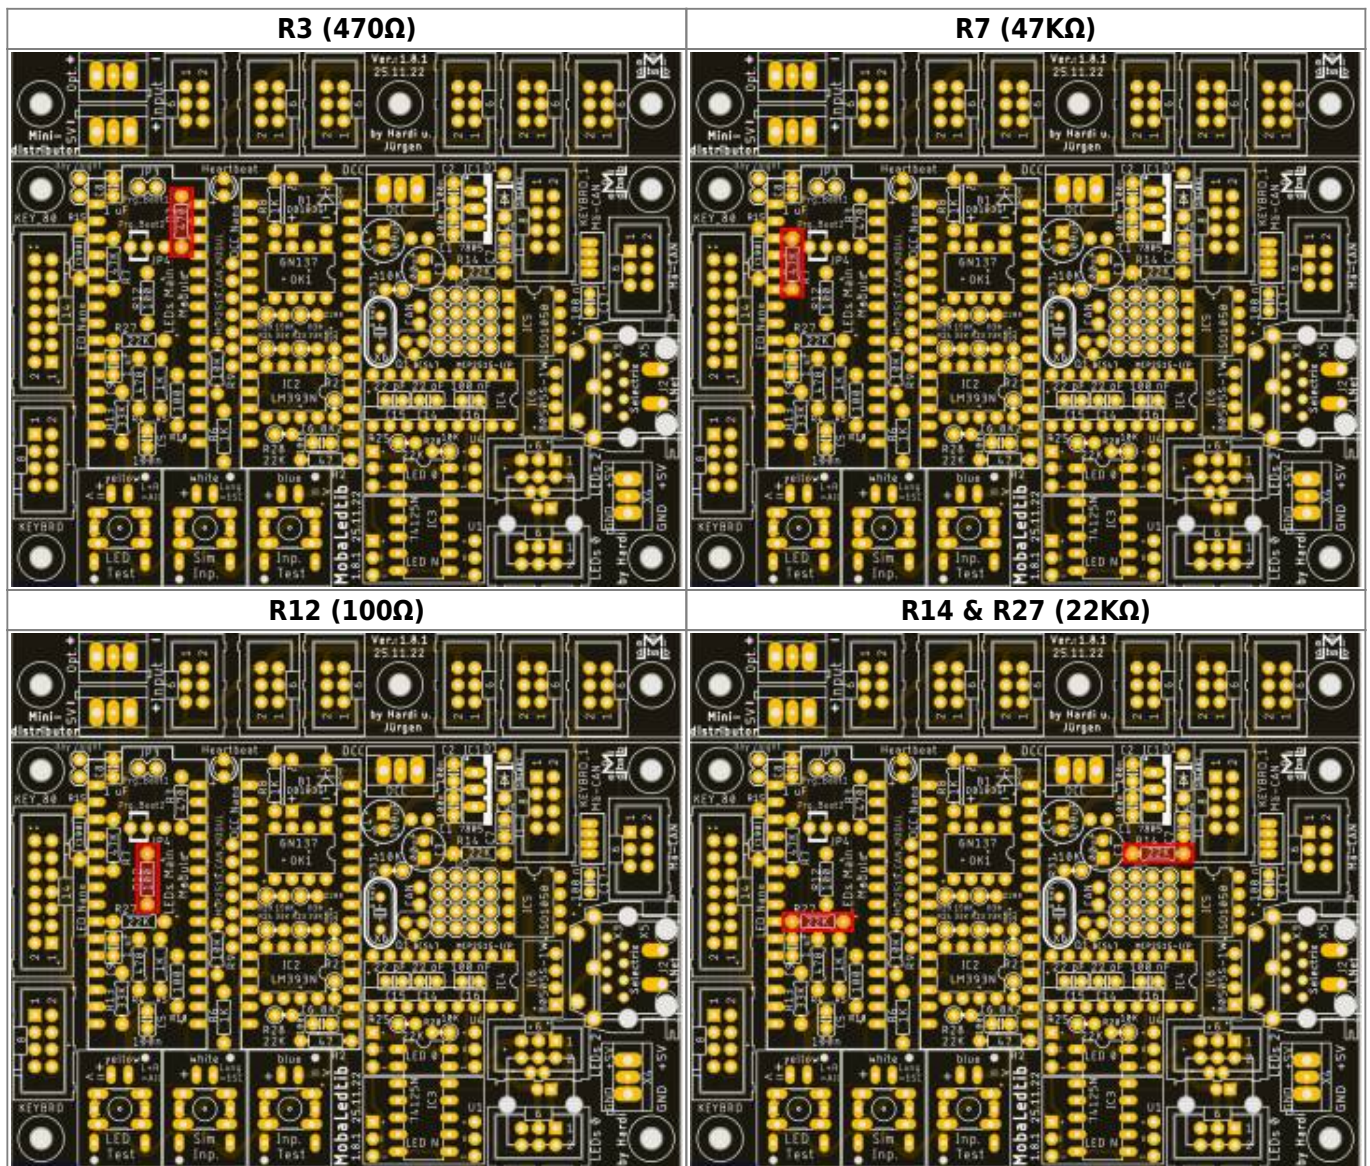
| R3 (470Ω) | R7 (47KΩ) |
|---|---|
| Opt. Input Ver.:1.8.1 25.11.22 by Hardi u. Jürgen Mini-distributor SV1 KEY 80 Heartbeat DCC 6N137 OK1 IC2 LM393N LEDs Main Modul KEYBRD.1 Mä-CAN IC5 Selectrix LED Test Sim Inp. Inp. Test yellow white blue MobaLedLib 1.8.1 25.11.22 LEDs 0 by Hardi GND +5V KEYBRD | Opt. Input Ver.:1.8.1 25.11.22 by Hardi u. Jürgen Mini-distributor SV1 KEY 80 Heartbeat DCC 6N137 OK1 IC2 LM393N LEDs Main Modul KEYBRD.1 Mä-CAN IC5 Selectrix LED Test Sim Inp. Inp. Test yellow white blue MobaLedLib 1.8.1 25.11.22 LEDs 0 by Hardi GND +5V KEYBRD |
| **R12 (100Ω)** | **R14 & R27 (22KΩ)** |
| Opt. Input Ver.:1.8.1 25.11.22 by Hardi u. Jürgen Mini-distributor SV1 KEY 80 Heartbeat DCC 6N137 OK1 IC2 LM393N LEDs Main Modul KEYBRD.1 Mä-CAN IC5 Selectrix LED Test Sim Inp. Inp. Test yellow white blue MobaLedLib 1.8.1 25.11.22 LEDs 0 by Hardi GND +5V KEYBRD | Opt. Input Ver.:1.8.1 25.11.22 by Hardi u. Jürgen Mini-distributor SV1 KEY 80 Heartbeat DCC 6N137 OK1 IC2 LM393N LEDs Main Modul KEYBRD.1 Mä-CAN IC5 Selectrix LED Test Sim Inp. Inp. Test yellow white blue MobaLedLib 1.8.1 25.11.22 LEDs 0 by Hardi GND +5V KEYBRD |